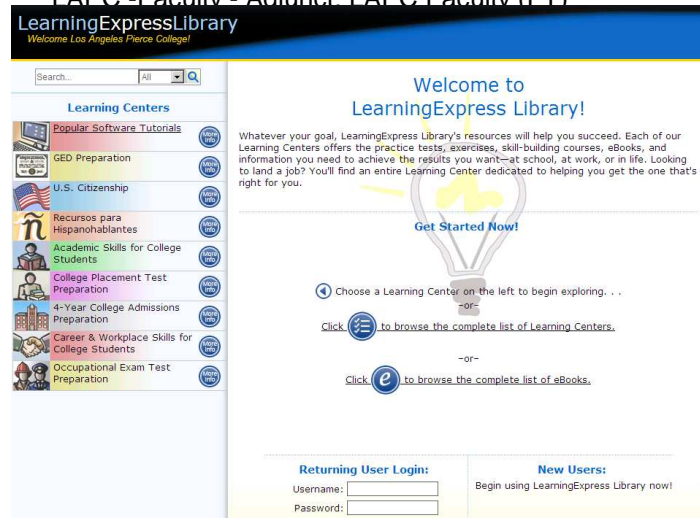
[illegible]

LearningExpressLibrary
Welcome Los Angeles Pierce College!

Search... All

Learning Centers

Popular Software Tutorials More Info
GED Preparation More Info
U.S. Citizenship More Info
Recursos para Hispanohablantes More Info
Academic Skills for College Students More Info
College Placement Test Preparation More Info
4-Year College Admissions Preparation More Info
Career & Workplace Skills for College Students More Info
Occupational Exam Test Preparation More Info

Welcome to LearningExpress Library!

Whatever your goal, LearningExpress Library's resources will help you succeed. Each of our Learning Centers offers the practice tests, exercises, skill-building courses, eBooks, and information you need to achieve the results you want—at school, at work, or in life. Looking to land a job? You'll find an entire Learning Center dedicated to helping you get the one that's right for you.

Get Started Now!

Choose a Learning Center on the left to begin exploring. . .

-or-

Click to browse the complete list of Learning Centers.

-or-

Click to browse the complete list of eBooks.

Returning User Login:
Username:
Password:

New Users:
Begin using LearningExpress Library now!